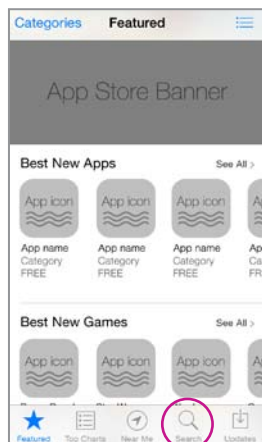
Categories Featured

App Store Banner

Best New Apps See All >

App icon App icon App icon App

App name Category FREE
App name Category FREE
App name Category FREE
Ap Ca FR

Best New Games See All >

App icon App icon App icon App

Featured Top Charts Near Me Search Updates